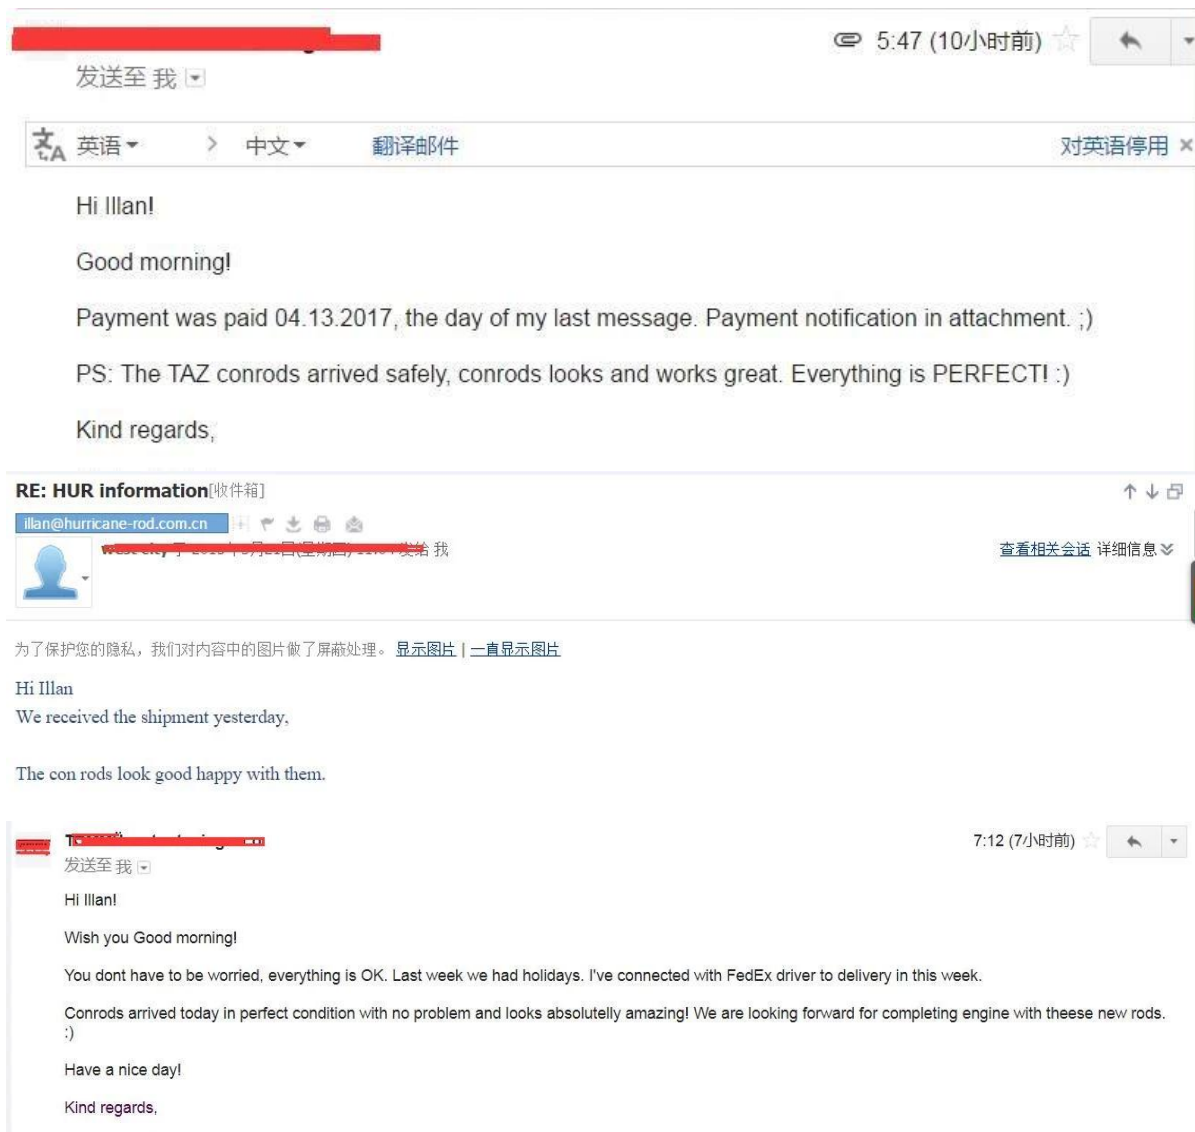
5:47 (10小时前)

发送至 我

英语 › 中文 翻译邮件 对英语停用 ×

Hi Illan!

Good morning!

Payment was paid 04.13.2017, the day of my last message. Payment notification in attachment. ;)

PS: The TAZ conrods arrived safely, conrods looks and works great. Everything is PERFECT! :)

Kind regards,

RE: HUR information[收件箱]

illan@hurricane-rod.com.cn

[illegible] 发给 我

查看相关会话 详细信息

为了保护您的隐私，我们对内容中的图片做了屏蔽处理。 显示图片 | 一直显示图片

Hi Illan
We received the shipment yesterday,

The con rods look good happy with them.

7:12 (7小时前)

发送至 我

Hi Illan!

Wish you Good morning!

You dont have to be worried, everything is OK. Last week we had holidays. I've connected with FedEx driver to delivery in this week.

Conrods arrived today in perfect condition with no problem and looks absolutelly amazing! We are looking forward for completing engine with theese new rods. :)

Have a nice day!

Kind regards,